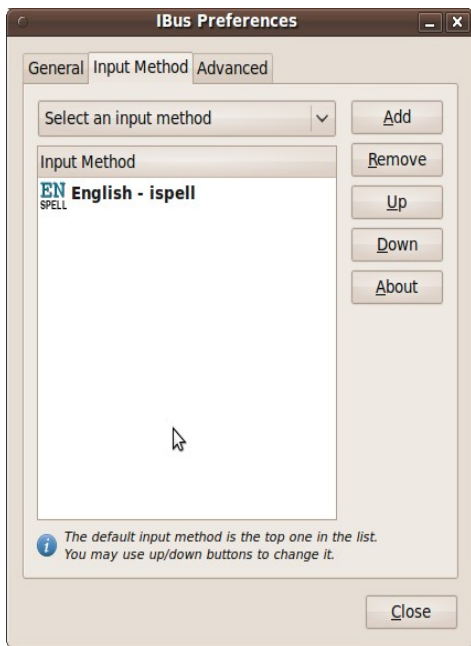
IBus Preferences

General Input Method Advanced

Select an input method

Add
Remove
Up
Down
About

Input Method

EN SPELL English - ispell

The default input method is the top one in the list. You may use up/down buttons to change it.

Close